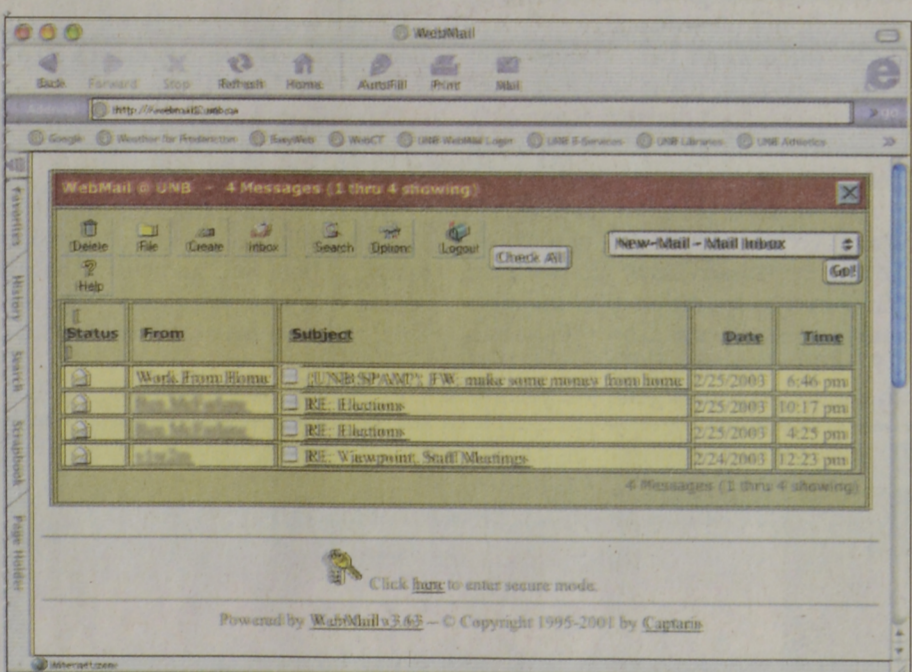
WebMail

Back Forward Stop Refresh Home AutoFill Print Mail

Address http://webmail.unb.ca

Google Weather for Fredericton EasyWeb WebCT UNB WebMail Login UNB E-Services UNB Libraries UNB Athletics

Favorites History Search Scrapbook Page Holder

WebMail @ UNB - 4 Messages (1 thru 4 showing)

Delete File Create Inbox Search Options Logout Check All New-Mail - Mail Inbox Go!

Help

| Status | From | Subject | Date | Time |
|---|---|---|---|---|
| | Work From Home | [UNB SPAM?] FW: make some money from home | 2/25/2003 | 6:46 pm |
| | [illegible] | RE: Elections | 2/25/2003 | 10:17 pm |
| | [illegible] | RE: Elections | 2/25/2003 | 4:25 pm |
| | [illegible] | RE: Viewpoint, Staff Meetings | 2/24/2003 | 12:23 pm |

4 Messages (1 thru 4 showing)

Click here to enter secure mode.

Powered by WebMail v3.63 -- © Copyright 1995-2001 by Captaris

Internet zone